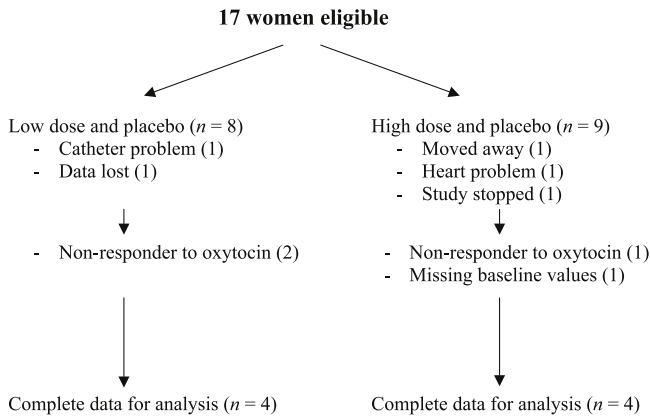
17 women eligible

Low dose and placebo ($n = 8$)
- Catheter problem (1)
- Data lost (1)

- Non-responder to oxytocin (2)

Complete data for analysis ($n = 4$)

High dose and placebo ($n = 9$)
- Moved away (1)
- Heart problem (1)
- Study stopped (1)

- Non-responder to oxytocin (1)
- Missing baseline values (1)

Complete data for analysis ($n = 4$)